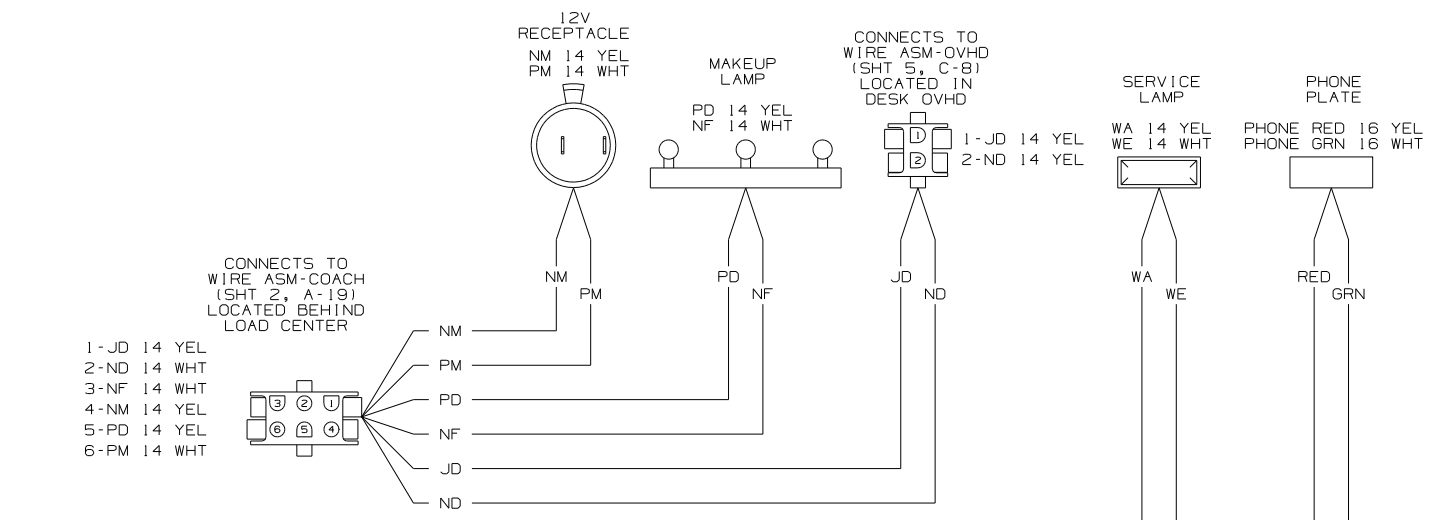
12V RECEPTACLE
NM 14 YEL
PM 14 WHT

MAKEUP LAMP
PD 14 YEL
NF 14 WHT

CONNECTS TO WIRE ASM-OVHD (SHT 5, C-8) LOCATED IN DESK OVHD
1
2
1-JD 14 YEL
2-ND 14 YEL

SERVICE LAMP
WA 14 YEL
WE 14 WHT

PHONE PLATE
PHONE RED 16 YEL
PHONE GRN 16 WHT

NM
PM
PD
NF
JD
ND
WA
WE
RED
GRN

CONNECTS TO WIRE ASM-COACH (SHT 2, A-19) LOCATED BEHIND LOAD CENTER

1-JD 14 YEL
2-ND 14 WHT
3-NF 14 WHT
4-NM 14 YEL
5-PD 14 YEL
6-PM 14 WHT

3
2
1
6
5
4

NM
PM
PD
NF
JD
ND